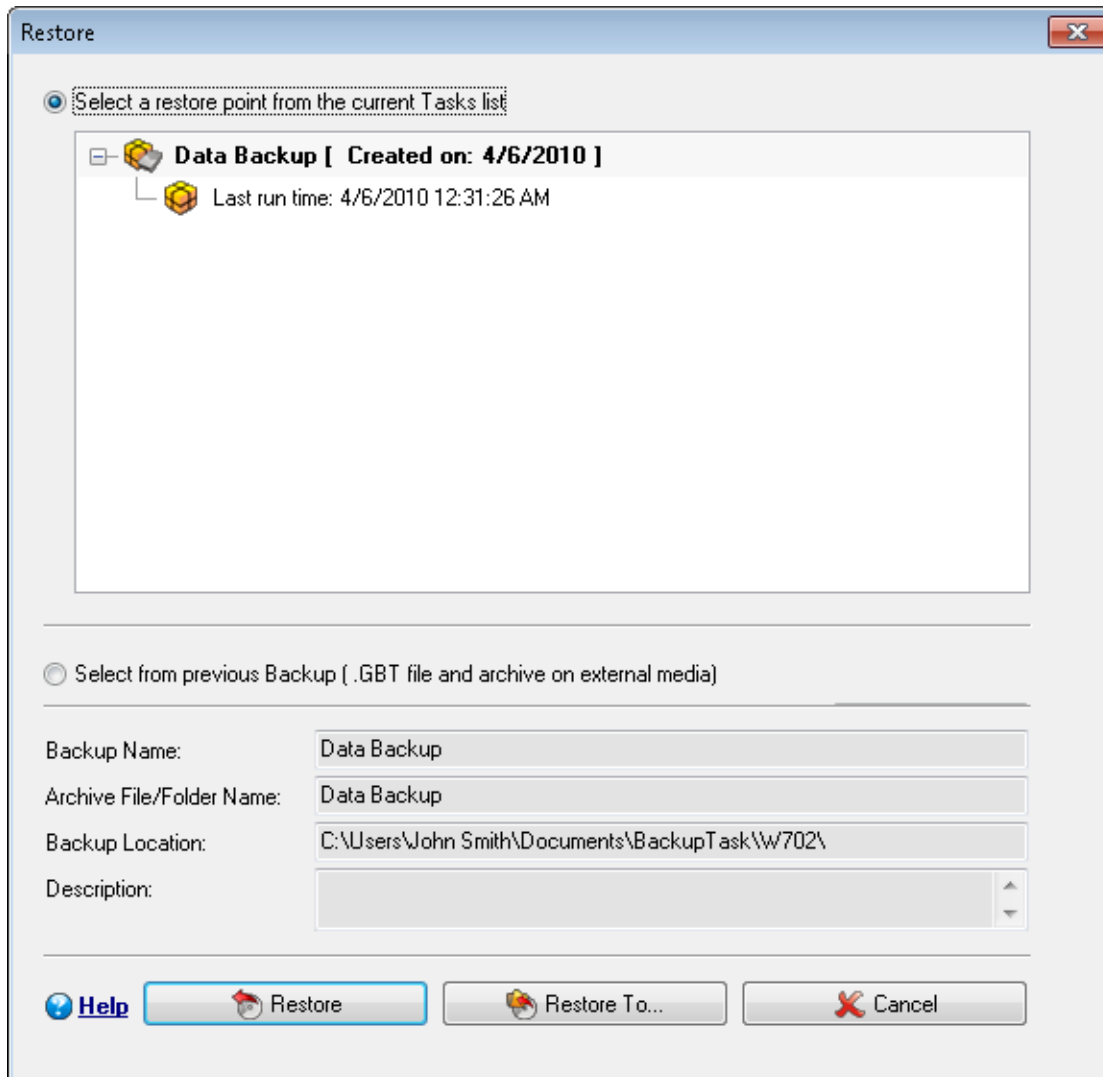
Restore

Select a restore point from the current Tasks list

Data Backup [ Created on: 4/6/2010 ]

Last run time: 4/6/2010 12:31:26 AM

Select from previous Backup ( .GBT file and archive on external media)

| Backup Name: | Data Backup |
|---|---|
| Archive File/Folder Name: | Data Backup |
| Backup Location: | C:\Users\John Smith\Documents\BackupTask\W702\ |
| Description: | |

Help Restore Restore To... Cancel